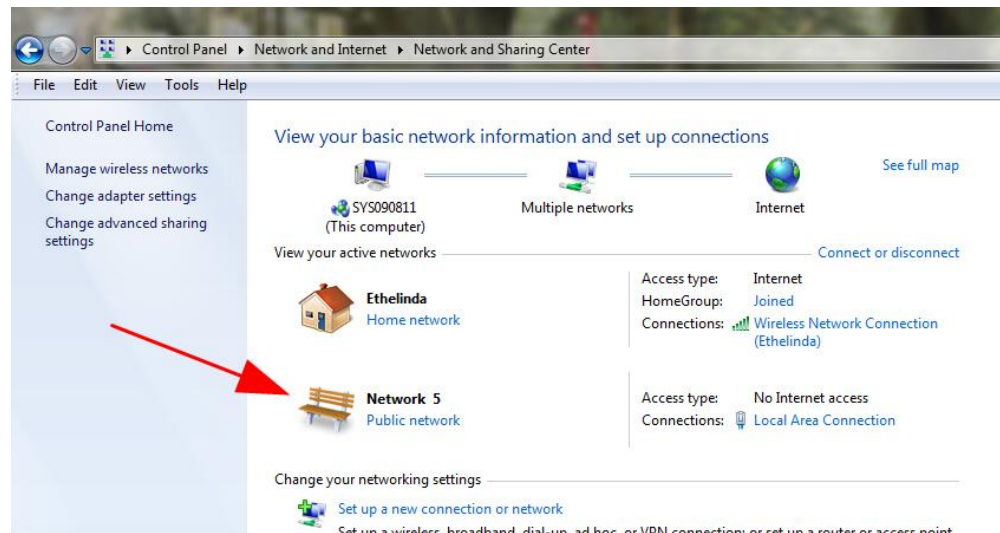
▸ Control Panel ▸ Network and Internet ▸ Network and Sharing Center

File Edit View Tools Help

Control Panel Home

Manage wireless networks

Change adapter settings

Change advanced sharing settings

View your basic network information and set up connections

See full map

SYS090811 (This computer)

Multiple networks

Internet

View your active networks

Connect or disconnect

Ethelinda
Home network

Access type: Internet
HomeGroup: Joined
Connections: Wireless Network Connection (Ethelinda)

Network 5
Public network

Access type: No Internet access
Connections: Local Area Connection

Change your networking settings

Set up a new connection or network

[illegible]